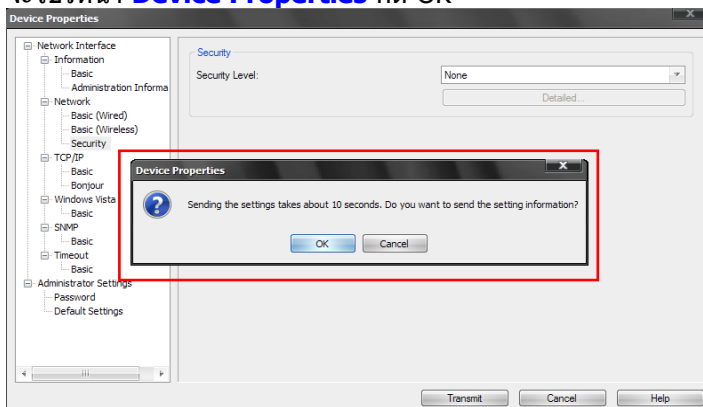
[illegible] Device Properties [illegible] OK

Device Properties

Network Interface
Information
Basic
Administration Informa
Network
Basic (Wired)
Basic (Wireless)
Security
TCP/IP
Basic
Bonjour
Windows Vista
Basic
SNMP
Basic
Timeout
Basic
Administrator Settings
Password
Default Settings

Security
Security Level: None
Detailed...

Device Properties
Sending the settings takes about 10 seconds. Do you want to send the setting information?
OK Cancel

Transmit Cancel Help